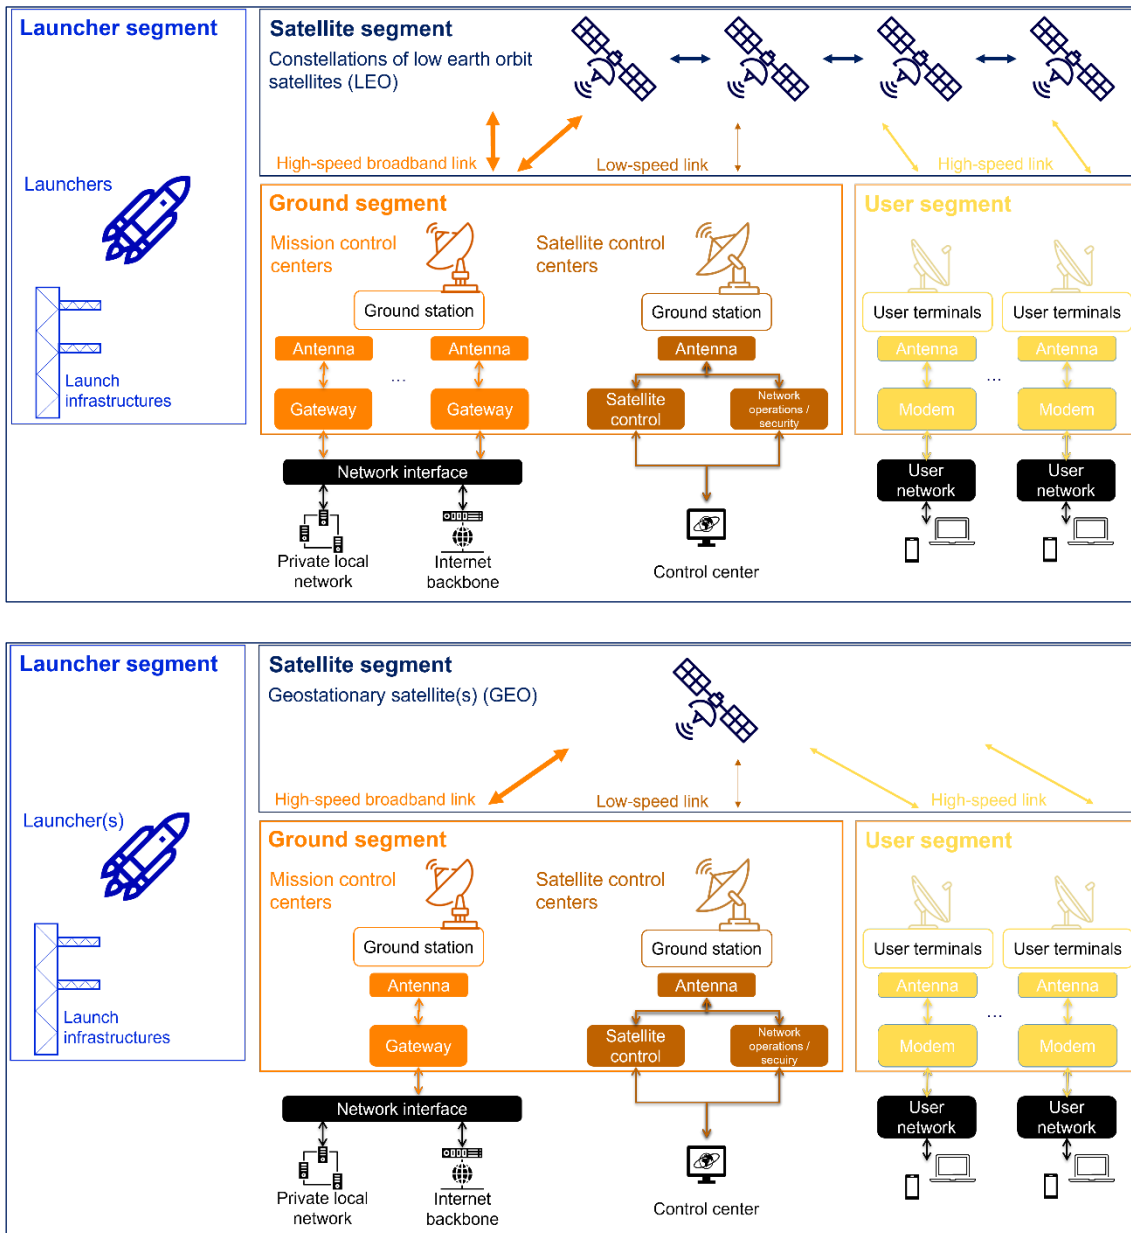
Launcher segment

Launchers

Launch infrastructures

Satellite segment
Constellations of low earth orbit satellites (LEO)

High-speed broadband link
Low-speed link
High-speed link

Ground segment
Mission control centers
Ground station
Antenna
Gateway
...
Antenna
Gateway
Satellite control centers
Ground station
Antenna
Satellite control
Network operations / security

User segment
User terminals
Antenna
Modem
...
User terminals
Antenna
Modem
User network
User network

Network interface
Private local network
Internet backbone
Control center

Launcher segment

Launcher(s)

Launch infrastructures

Satellite segment
Geostationary satellite(s) (GEO)

High-speed broadband link
Low-speed link
High-speed link

Ground segment
Mission control centers
Ground station
Antenna
Gateway
Satellite control centers
Ground station
Antenna
Satellite control
Network operations / secury

User segment
User terminals
Antenna
Modem
...
User terminals
Antenna
Modem
User network
User network

Network interface
Private local network
Internet backbone
Control center